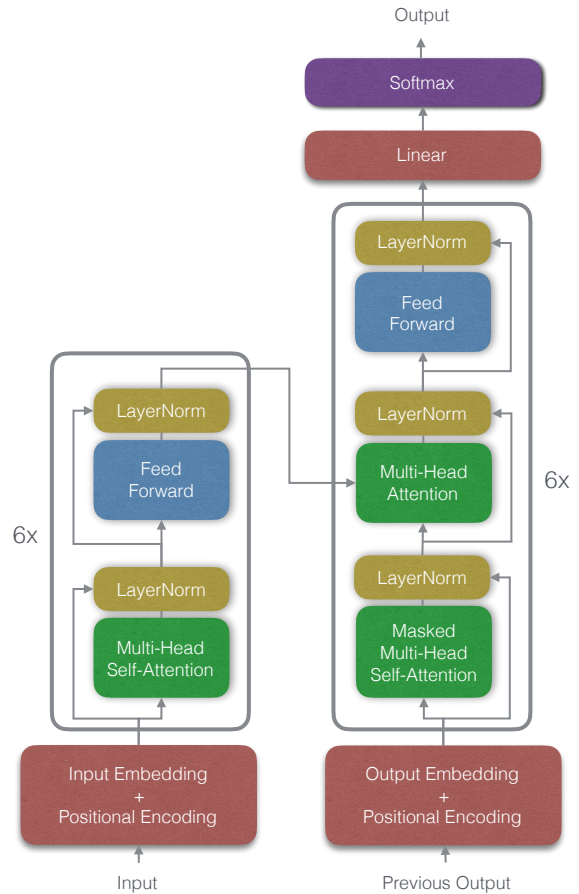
Output

Softmax

Linear

LayerNorm

Feed Forward

LayerNorm

Multi-Head Attention

LayerNorm

Masked Multi-Head Self-Attention

6x

LayerNorm

Feed Forward

LayerNorm

Multi-Head Self-Attention

6x

Input Embedding + Positional Encoding

Input

Output Embedding + Positional Encoding

Previous Output